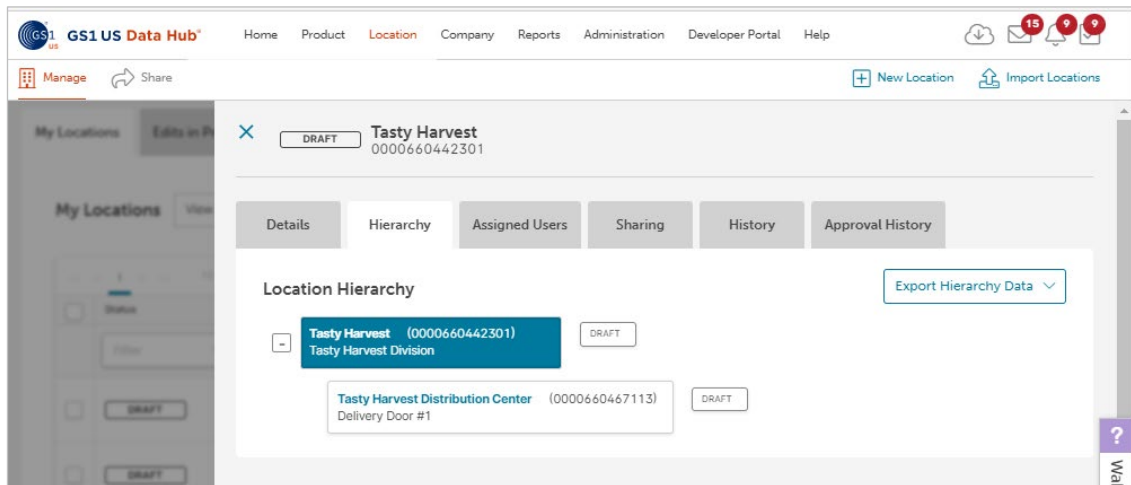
GS1 US GS1 US Data Hub® Home Product Location Company Reports Administration Developer Portal Help 15 9 9

Manage Share New Location Import Locations

My Locations Edits in P

My Locations View

Status

Filter

DRAFT

DRAFT

DRAFT Tasty Harvest
0000660442301

Details Hierarchy Assigned Users Sharing History Approval History

Location Hierarchy

Export Hierarchy Data

Tasty Harvest (0000660442301)
Tasty Harvest Division DRAFT

Tasty Harvest Distribution Center (0000660467113)
Delivery Door #1 DRAFT

?
Wal